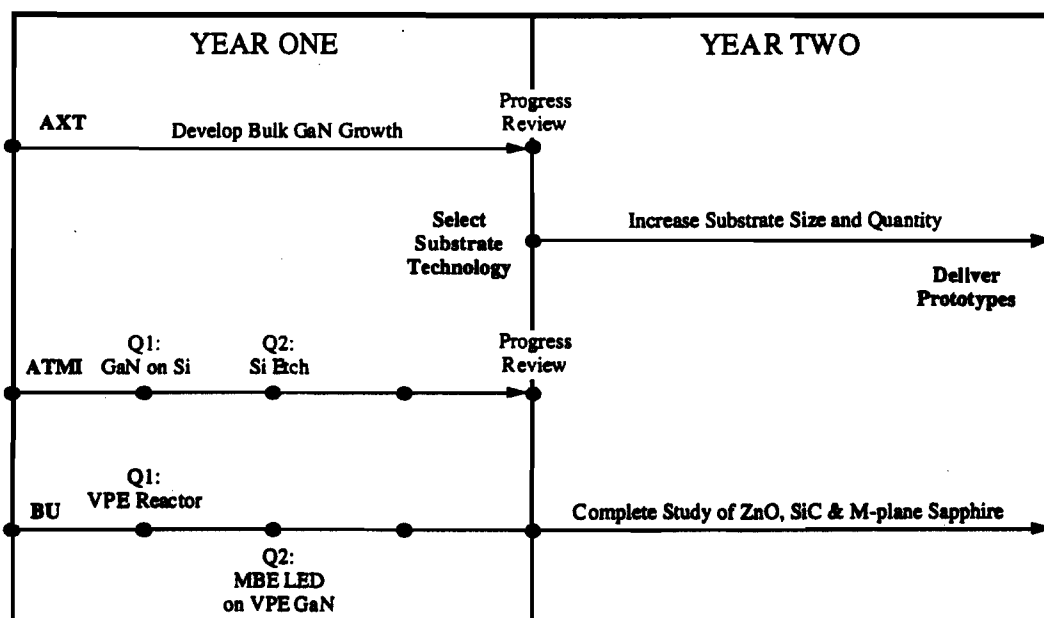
YEAR ONE

YEAR TWO

AXT

Develop Bulk GaN Growth

Progress Review

Select Substrate Technology

Increase Substrate Size and Quantity

Deliver Prototypes

Q1: GaN on Si

Q2: Si Etch

ATMI

Progress Review

Q1: VPE Reactor

BU

Complete Study of ZnO, SiC & M-plane Sapphire

Q2: MBE LED on VPE GaN